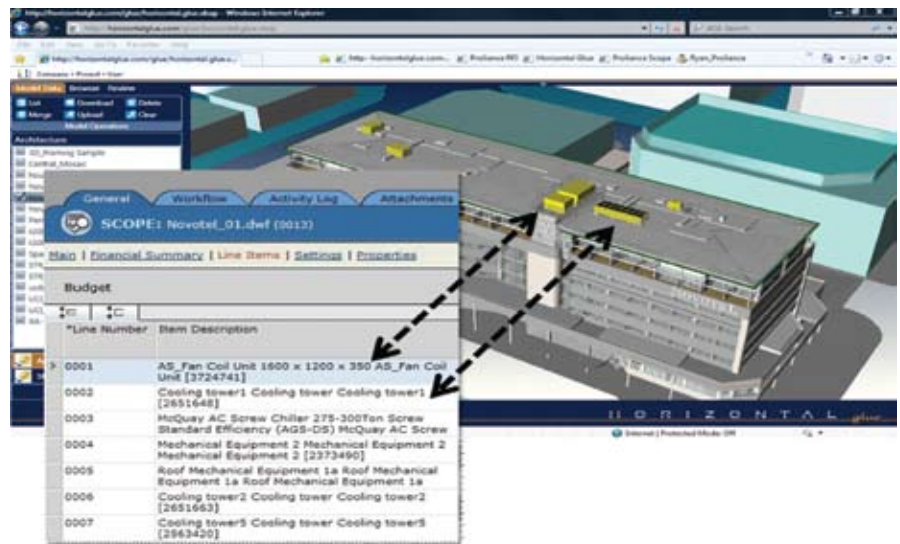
http://horizontalglue.com/glue/horizontal-glue.aspx - Windows Internet Explorer

File Edit View Favorites Tools Help

Company • Proxeil • User

Model Data Browser Timeline

List Download Delete
Merge Upload Clear
Model Operations

Architecture
00_Prototype Sample
Central_Mosaic

General Workflow Activity Log Attachments

SCOPE: Novotel_01.dwf (3013)

Main | Financial Summary | Line Items | Settings | Properties

Budget

| *Line Number | Item Description |
|---|---|
| 0001 | AS_Fan Coil Unit 1600 x 1200 x 350 AS_Fan Coil Unit [3724741] |
| 0002 | Cooling tower1 Cooling tower1 Cooling tower1 [2651648] |
| 0003 | McQuay AC Screw Chiller 275-300Ton Screw Standard Efficiency (AGS-DS) McQuay AC Screw |
| 0004 | Mechanical Equipment 2 Mechanical Equipment 2 Mechanical Equipment 2 [2373490] |
| 0005 | Roof Mechanical Equipment 1a Roof Mechanical Equipment 1a Roof Mechanical Equipment 1a |
| 0006 | Cooling tower2 Cooling tower Cooling tower2 [2651663] |
| 0007 | Cooling tower5 Cooling tower Cooling tower5 [2663420] |

HORIZONTAL glue

Internet | Protected Mode: Off